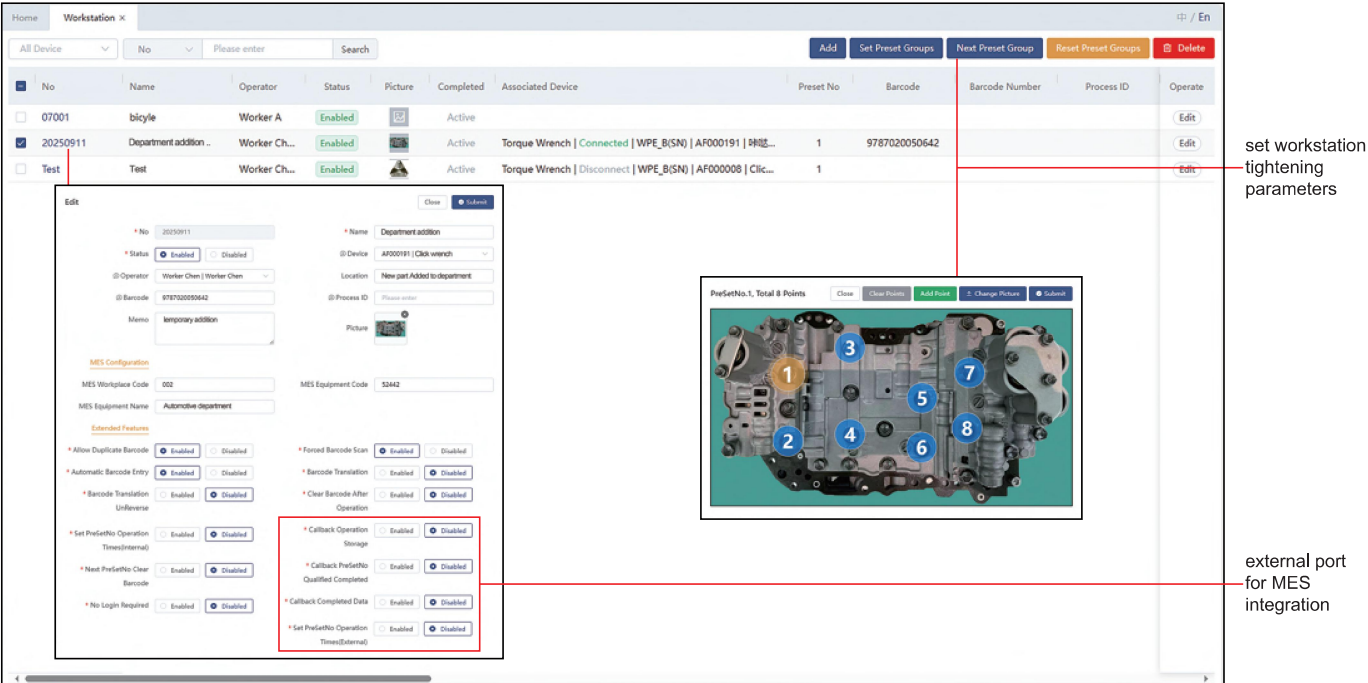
Home Workstation ×

中 / En

All Device No Please enter Search

Add Set Preset Groups Next Preset Group Reset Preset Groups Delete

| No | Name | Operator | Status | Picture | Completed | Associated Device | Preset No | Barcode | Barcode Number | Process ID | Operate |
|---|---|---|---|---|---|---|---|---|---|---|---|
| 07001 | bicycle | Worker A | Enabled | | Active | | | | | | Edit |
| 20250911 | Department addition .. | Worker Ch... | Enabled | | Active | Torque Wrench \| Connected \| WPE_B(SN) \| AF000191 \| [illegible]... | 1 | 9787020050642 | | | Edit |
| Test | Test | Worker Ch... | Enabled | | Active | Torque Wrench \| Disconnect \| WPE_B(SN) \| AF000008 \| Clic... | 1 | | | | Edit |

Edit

Close Submit

* No 20250911
* Name Department addition
* Status Enabled Disabled
Device AF000191 | Click wrench
Operator Worker Chen | Worker Chen
Location New part Added to department
Barcode 9787020050642
Process ID Please enter
Memo temporary addition
Picture

MES Configuration
MES Workplace Code 002
MES Equipment Code 52442
MES Equipment Name Automotive department

Extended Features
* Allow Duplicate Barcode Enabled Disabled
* Forced Barcode Scan Enabled Disabled
* Automatic Barcode Entry Enabled Disabled
* Barcode Translation Enabled Disabled
* Barcode Translation UnReverse Enabled Disabled
* Clear Barcode After Operation Enabled Disabled
* Set PreSetNo Operation Times(Internal) Enabled Disabled
* Callback Operation Storage Enabled Disabled
* Next PreSetNo Clear Barcode Enabled Disabled
* Callback PreSetNo Qualified Completed Enabled Disabled
* No Login Required Enabled Disabled
* Callback Completed Data Enabled Disabled
* Set PreSetNo Operation Times(External) Enabled Disabled

PreSetNo.1, Total 8 Points

Close Clear Points Add Point Change Picture Submit

1 2 3 4 5 6 7 8

set workstation tightening parameters

external port for MES integration